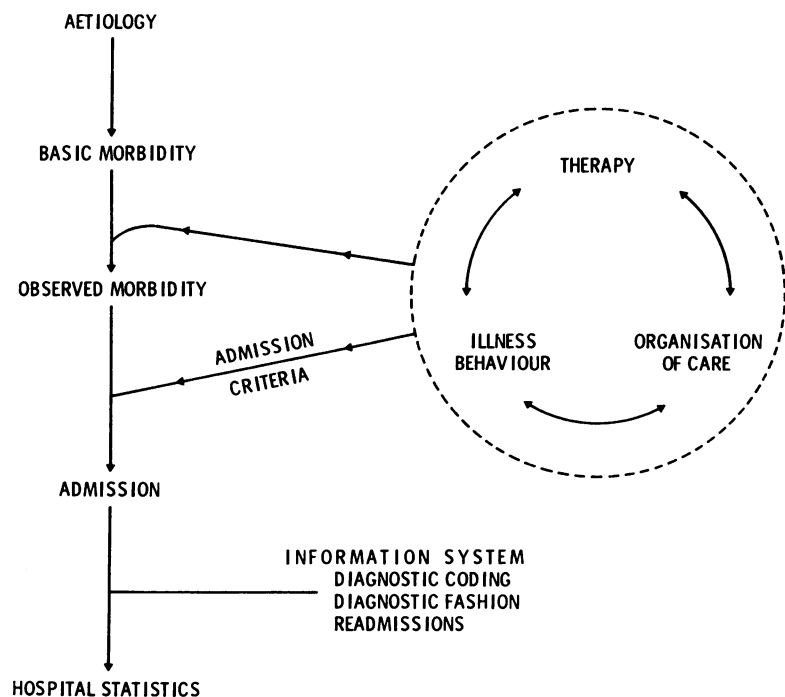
AETIOLOGY

BASIC MORBIDITY

THERAPY

OBSERVED MORBIDITY

ADMISSION
CRITERIA

ILLNESS
BEHAVIOUR

ORGANISATION
OF CARE

ADMISSION

INFORMATION SYSTEM
DIAGNOSTIC CODING
DIAGNOSTIC FASHION
READMISSIONS

HOSPITAL STATISTICS